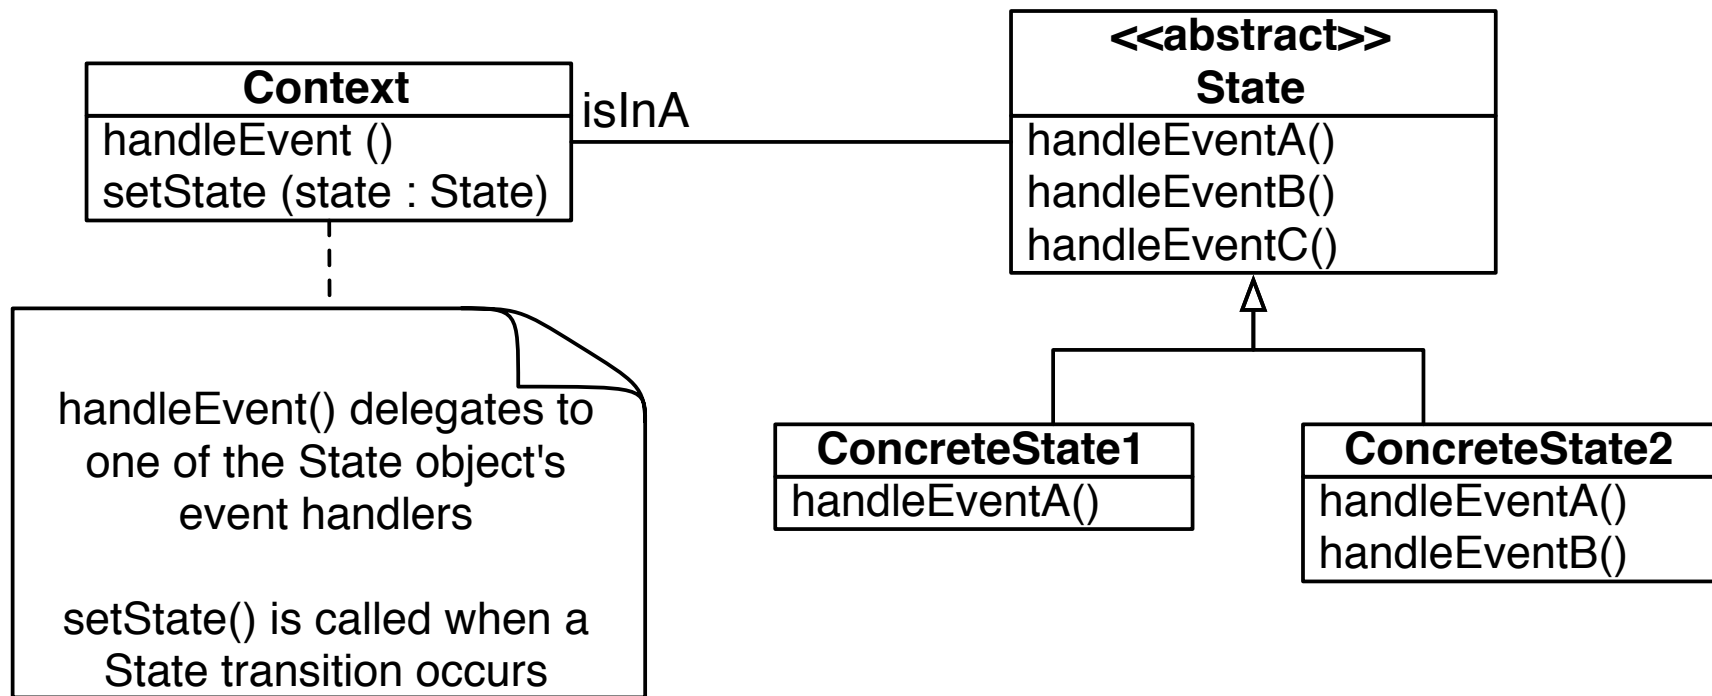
Context
handleEvent ()
setState (state : State)

isInA

<<abstract>>
State
handleEventA()
handleEventB()
handleEventC()

handleEvent() delegates to one of the State object's event handlers

setState() is called when a State transition occurs

ConcreteState1
handleEventA()

ConcreteState2
handleEventA()
handleEventB()